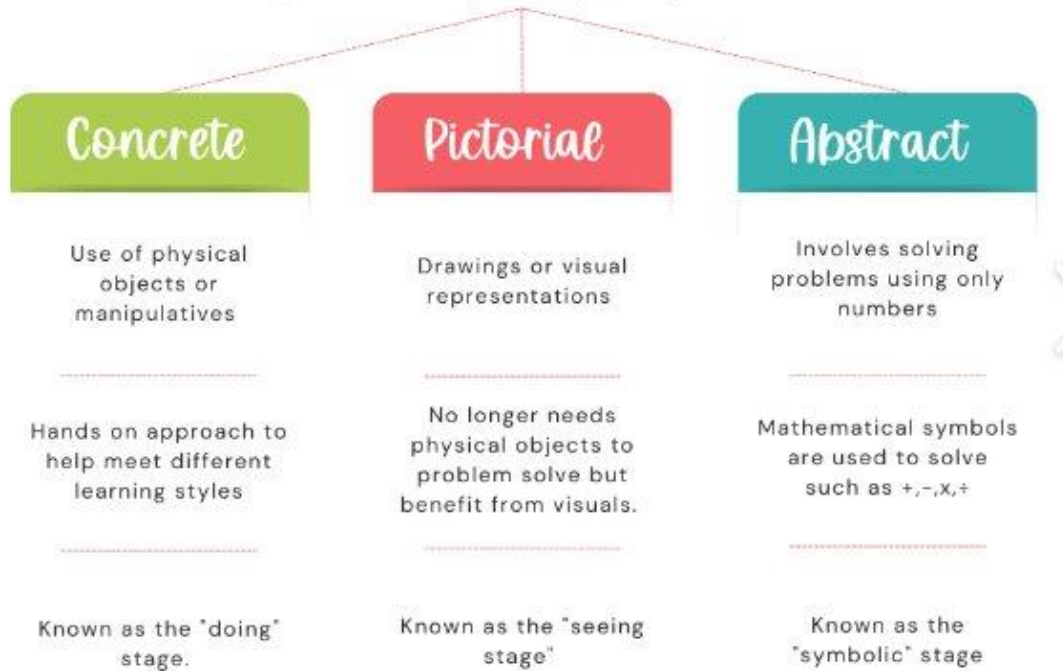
Concrete

Use of physical objects or manipulatives

Hands on approach to help meet different learning styles

Known as the "doing" stage.

Pictorial

Drawings or visual representations

No longer needs physical objects to problem solve but benefit from visuals.

Known as the "seeing stage"

Abstract

Involves solving problems using only numbers

Mathematical symbols are used to solve such as +,-,x,÷

Known as the "symbolic" stage